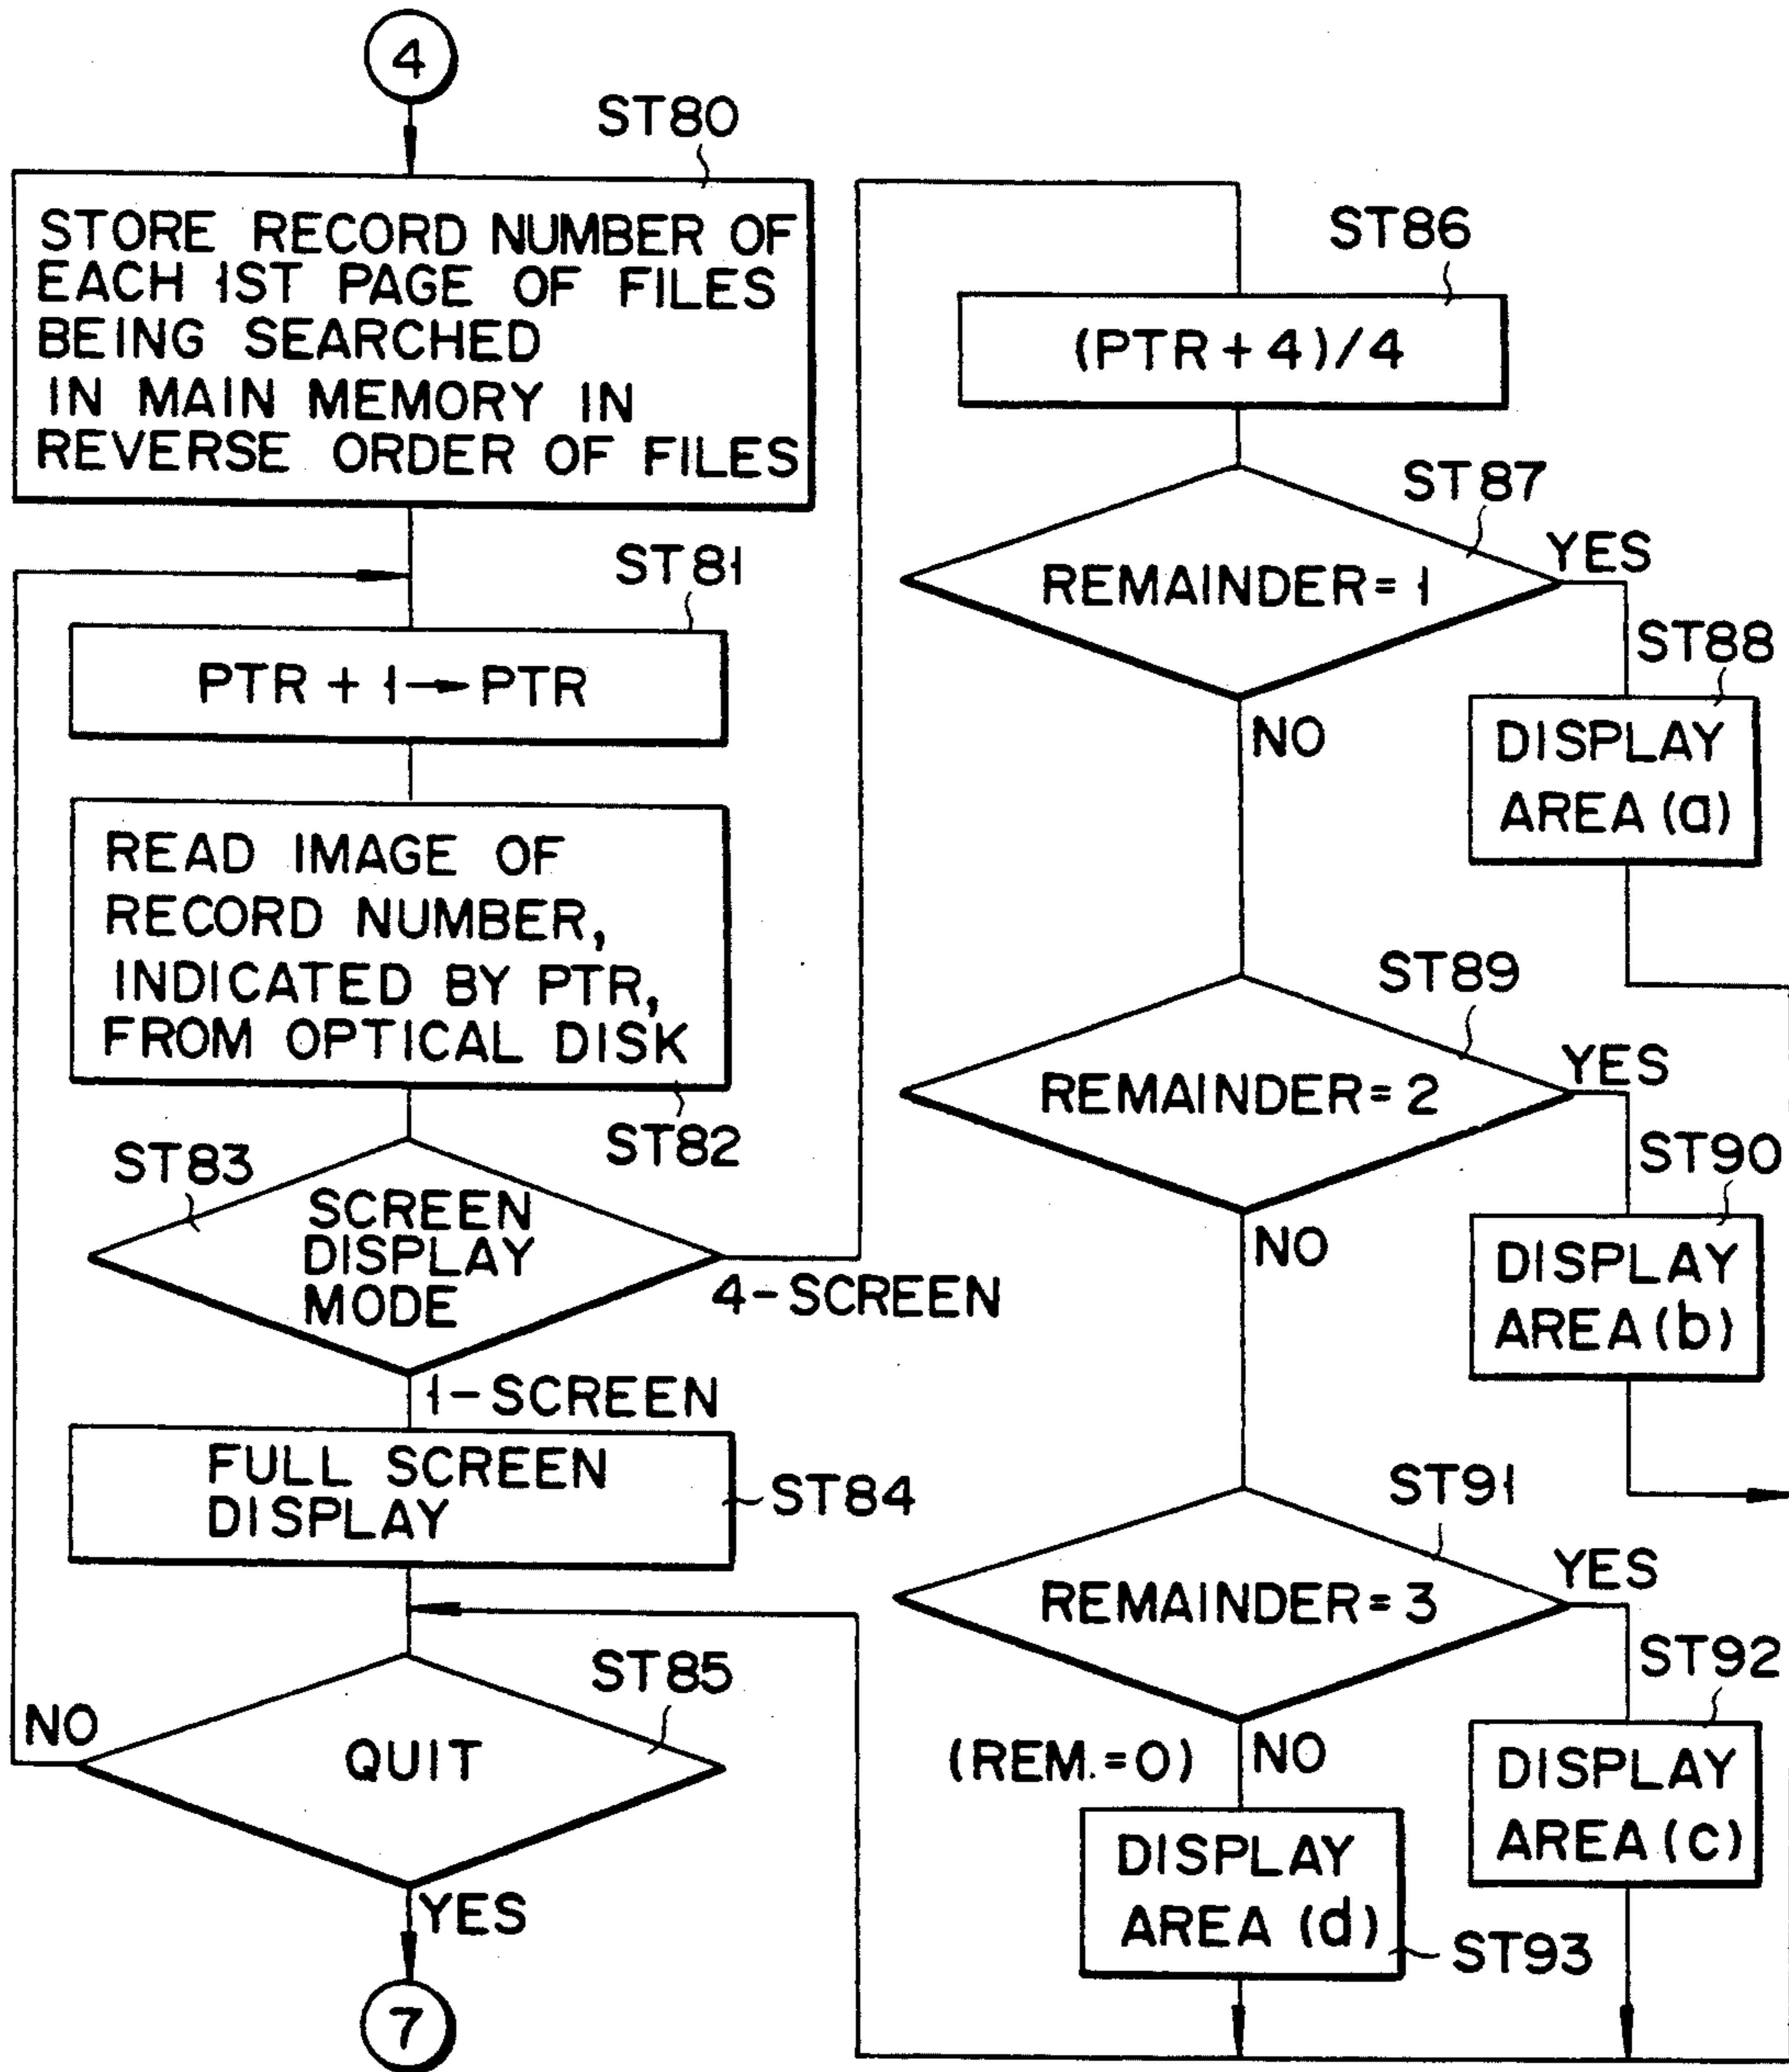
4

ST80

STORE RECORD NUMBER OF EACH 1ST PAGE OF FILES BEING SEARCHED IN MAIN MEMORY IN REVERSE ORDER OF FILES

ST81

PTR + 1 → PTR

READ IMAGE OF RECORD NUMBER, INDICATED BY PTR, FROM OPTICAL DISK

ST82

ST83

SCREEN DISPLAY MODE

4-SCREEN

1-SCREEN

FULL SCREEN DISPLAY

ST84

ST85

NO

QUIT

YES

7

ST86

(PTR + 4)/4

ST87

REMAINDER = 1

YES

ST88

DISPLAY AREA (a)

NO

ST89

REMAINDER = 2

YES

ST90

DISPLAY AREA (b)

NO

ST91

REMAINDER = 3

YES

ST92

DISPLAY AREA (c)

(REM. = 0)

NO

DISPLAY AREA (d)

ST93